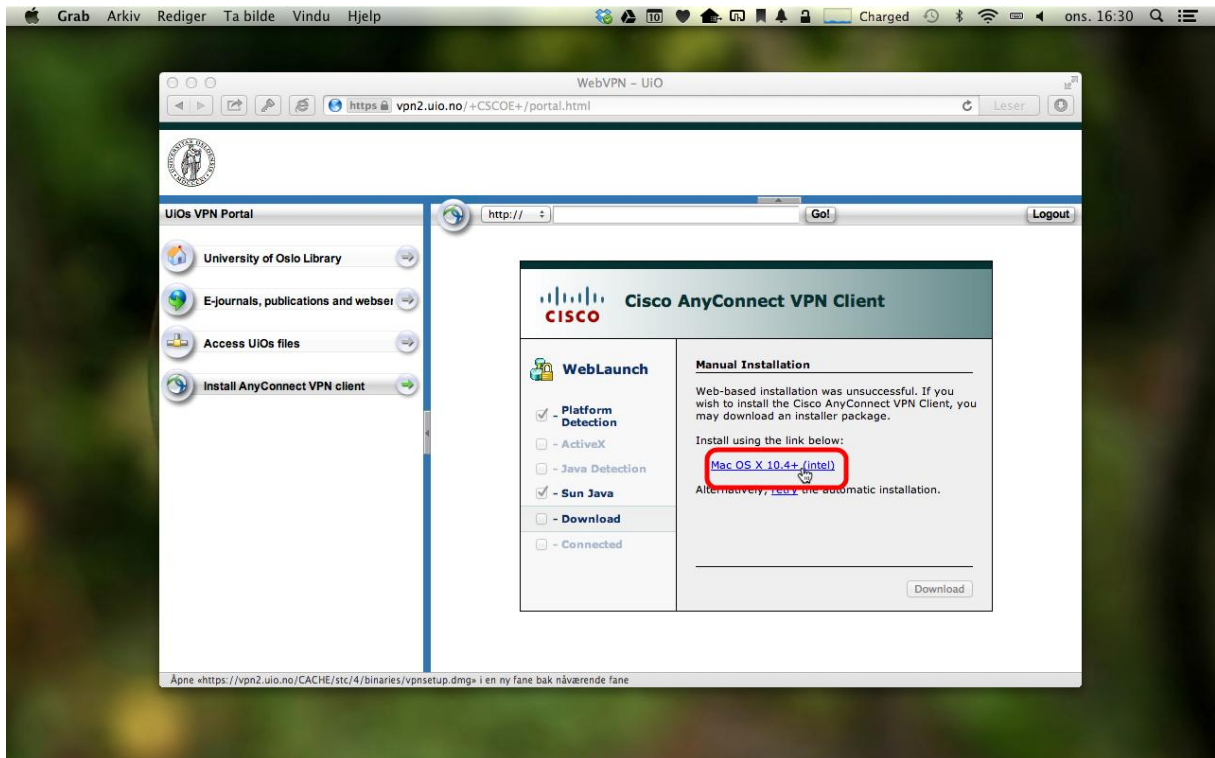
Grab Arkiv Rediger Ta bilde Vindu Hjelp

Charged ons. 16:30

WebVPN – UiO

https vpn2.uio.no/+CSCOE+/portal.html

Leser

UiOs VPN Portal

http://

Go!

Logout

University of Oslo Library

E-journals, publications and webser

Access UiOs files

Install AnyConnect VPN client

CISCO Cisco AnyConnect VPN Client

WebLaunch

- Platform Detection

- ActiveX

- Java Detection

- Sun Java

- Download

- Connected

Manual Installation

Web-based installation was unsuccessful. If you wish to install the Cisco AnyConnect VPN Client, you may download an installer package.

Install using the link below:

Mac OS X 10.4+ (Intel)

Alternatively, retry the automatic installation.

Download

Åpne «https://vpn2.uio.no/CACHE/stc/4/binaries/vpnsetup.dmg» i en ny fane bak nåværende fane